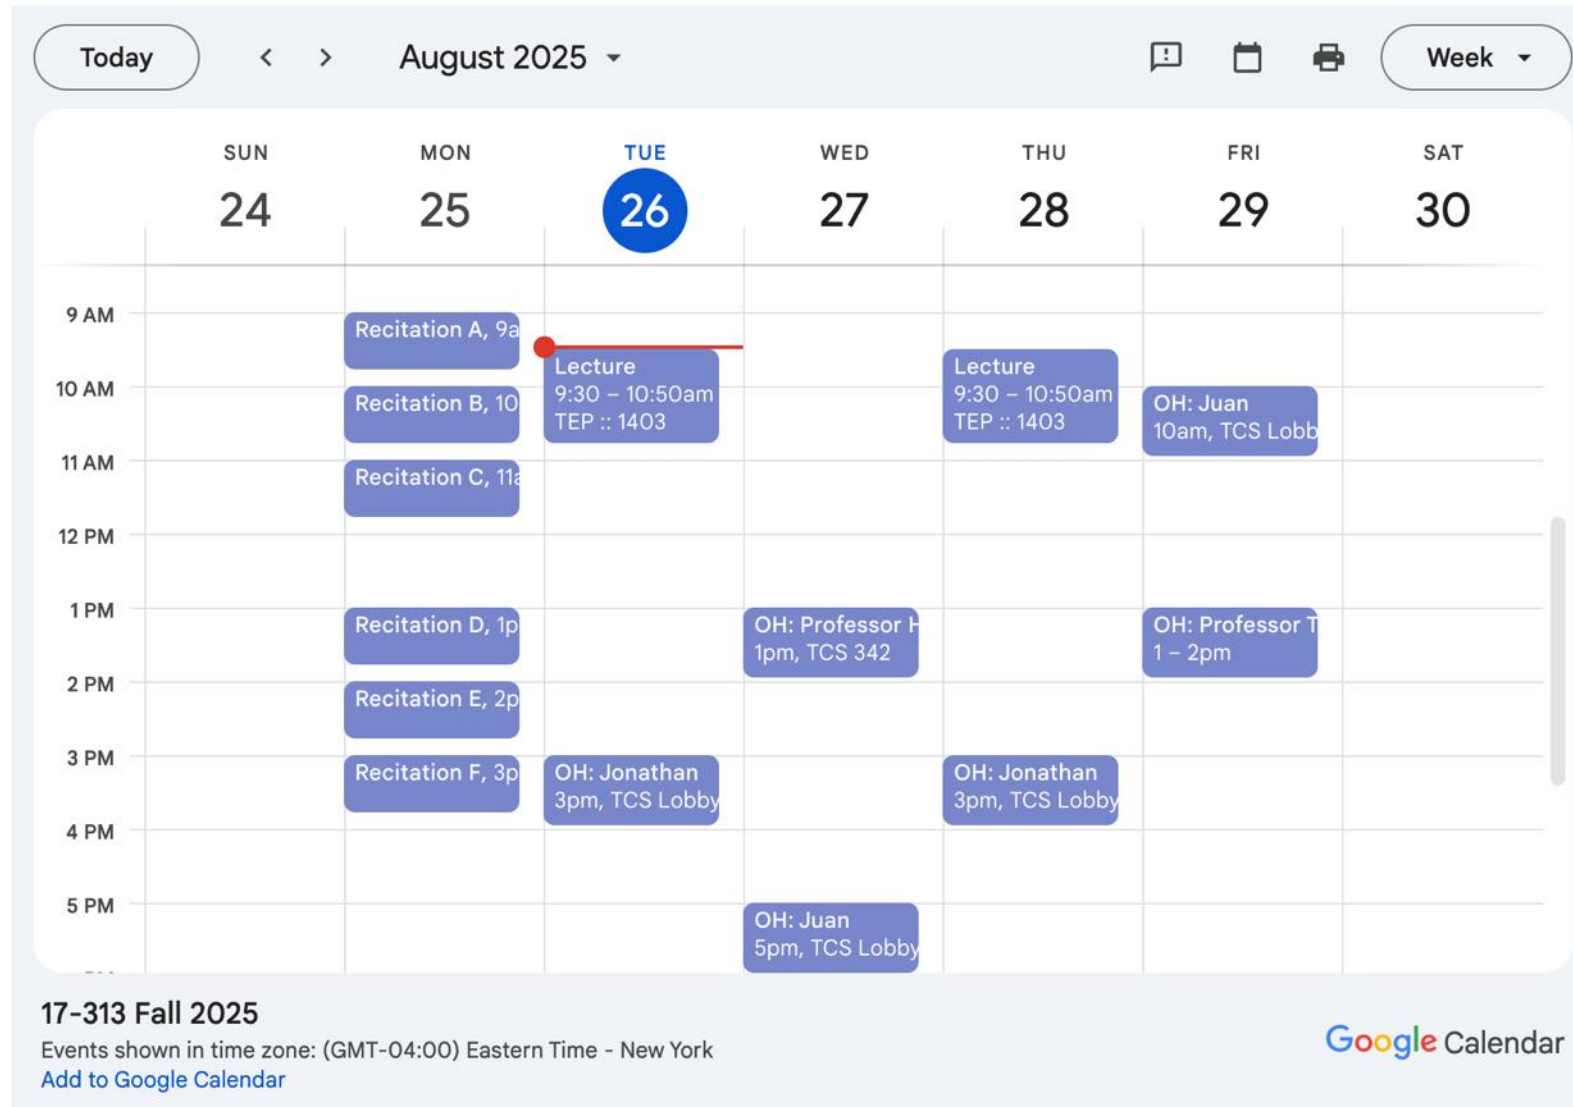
Today
August 2025
Week

| | SUN 24 | MON 25 | TUE 26 | WED 27 | THU 28 | FRI 29 | SAT 30 |
|---|---|---|---|---|---|---|---|
| 9 AM | | Recitation A, 9a | | | | | |
| 10 AM | | Recitation B, 10 | Lecture 9:30 – 10:50am TEP :: 1403 | | Lecture 9:30 – 10:50am TEP :: 1403 | OH: Juan 10am, TCS Lobb | |
| 11 AM | | Recitation C, 11a | | | | | |
| 12 PM | | | | | | | |
| 1 PM | | Recitation D, 1p | | OH: Professor H 1pm, TCS 342 | | OH: Professor T 1 – 2pm | |
| 2 PM | | Recitation E, 2p | | | | | |
| 3 PM | | Recitation F, 3p | OH: Jonathan 3pm, TCS Lobby | | OH: Jonathan 3pm, TCS Lobby | | |
| 4 PM | | | | | | | |
| 5 PM | | | | OH: Juan 5pm, TCS Lobby | | | |

17-313 Fall 2025
Events shown in time zone: (GMT-04:00) Eastern Time - New York
Add to Google Calendar
Google Calendar